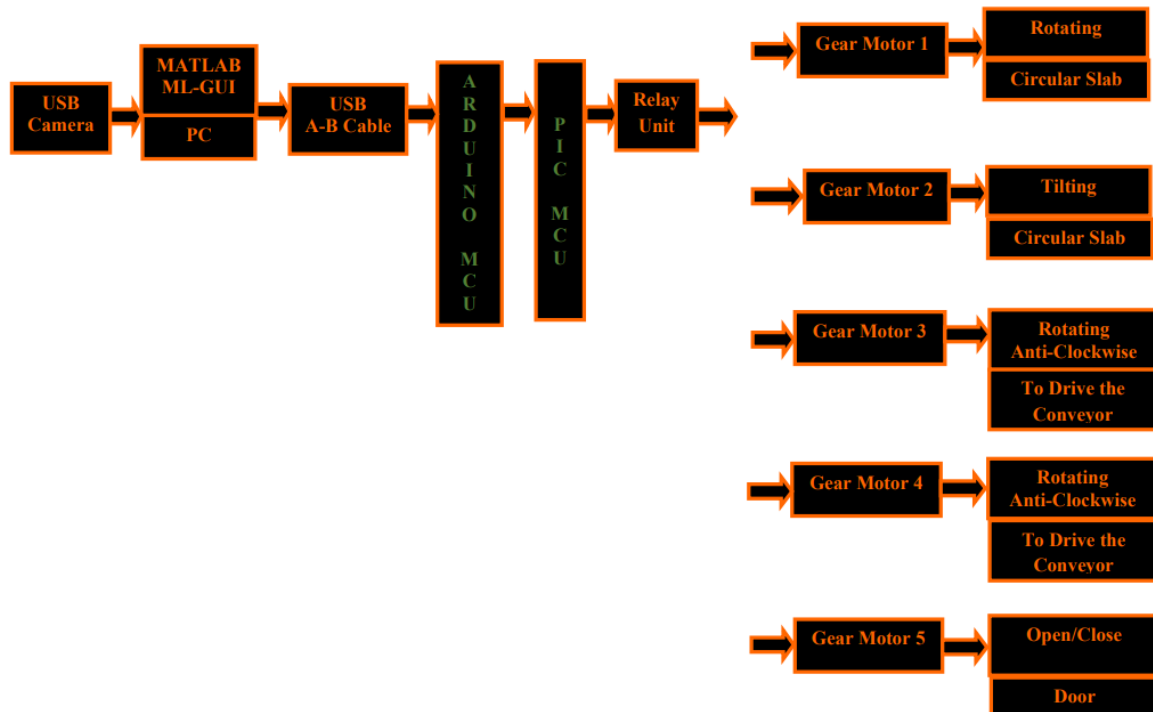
USB Camera

MATLAB ML-GUI

PC

USB A-B Cable

ARDUINO MCU

PIC MCU

Relay Unit

Gear Motor 1

Rotating

Circular Slab

Gear Motor 2

Tilting

Circular Slab

Gear Motor 3

Rotating Anti-Clockwise

To Drive the Conveyor

Gear Motor 4

Rotating Anti-Clockwise

To Drive the Conveyor

Gear Motor 5

Open/Close

Door